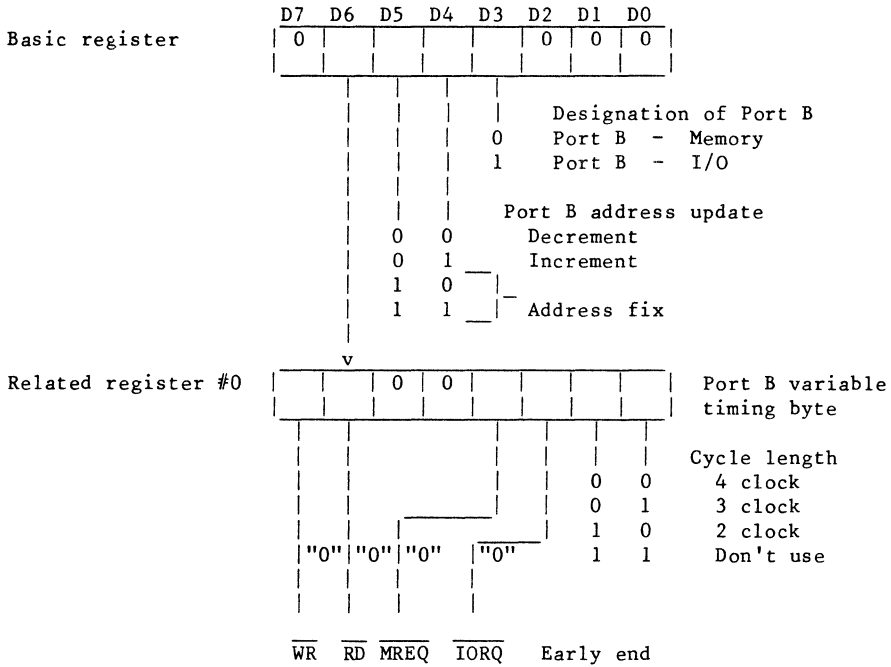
D7 D6 D5 D4 D3 D2 D1 D0

Basic register

| 0 | | | | | 0 | 0 | 0 |

Designation of Port B
0 Port B - Memory
1 Port B - I/O

Port B address update
0 0 Decrement
0 1 Increment
1 0
1 1 Address fix

v

Related register #0

| | | 0 | 0 | | | | |

Port B variable timing byte

Cycle length
0 0 4 clock
0 1 3 clock
1 0 2 clock
1 1 Don't use

"0" "0" "0" "0"

$\overline{WR}$ $\overline{RD}$ $\overline{MREQ}$ $\overline{IORQ}$ Early end